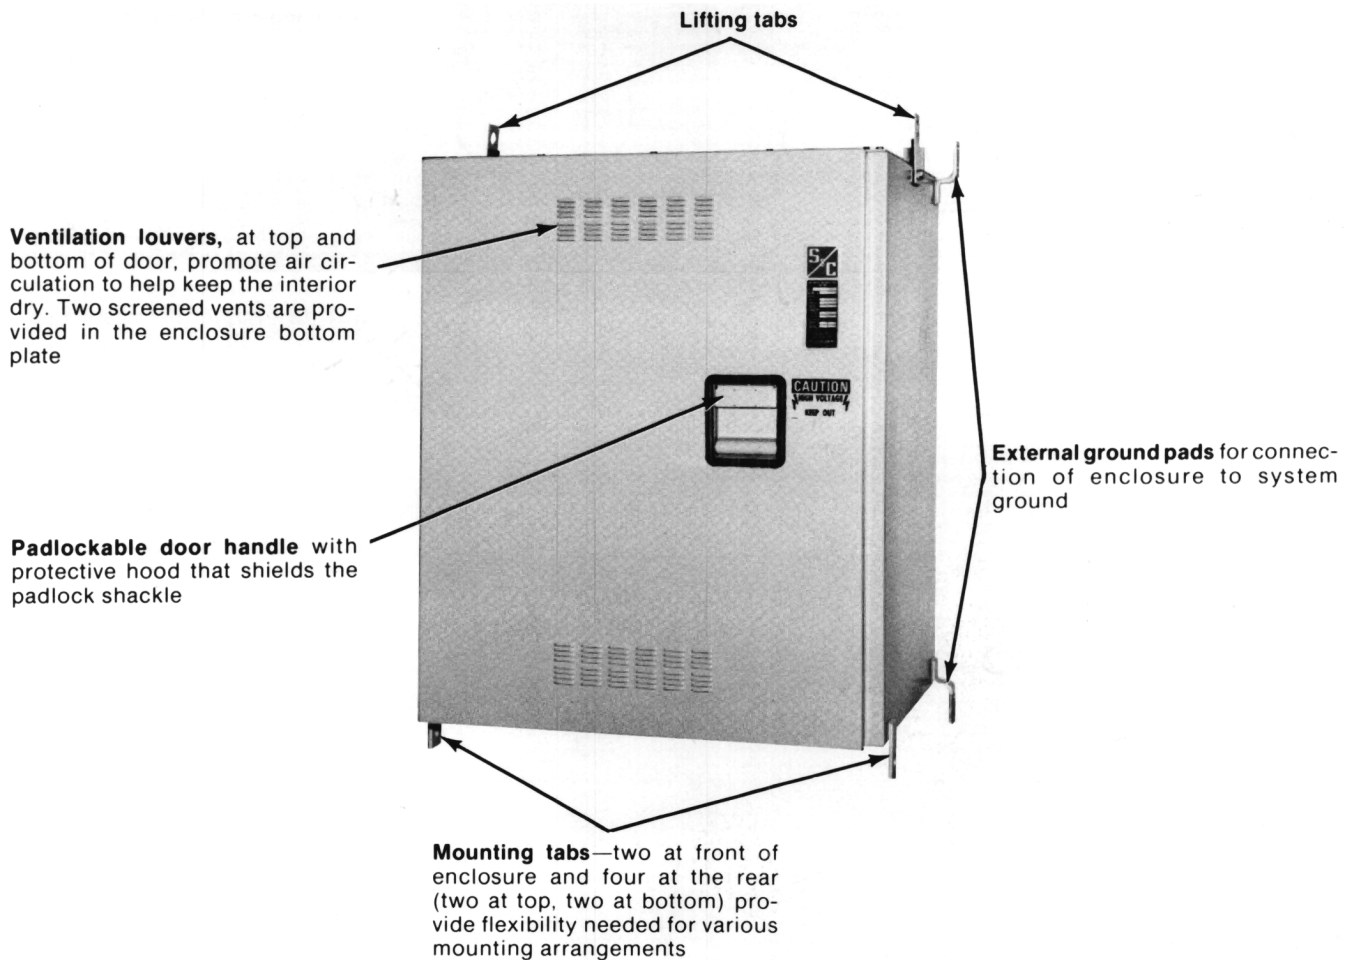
Lifting tabs

Ventilation louvers, at top and bottom of door, promote air circulation to help keep the interior dry. Two screened vents are provided in the enclosure bottom plate

S&C

CAUTION
HIGH VOLTAGE
KEEP OUT

External ground pads for connection of enclosure to system ground

Padlockable door handle with protective hood that shields the padlock shackle

Mounting tabs—two at front of enclosure and four at the rear (two at top, two at bottom) provide flexibility needed for various mounting arrangements